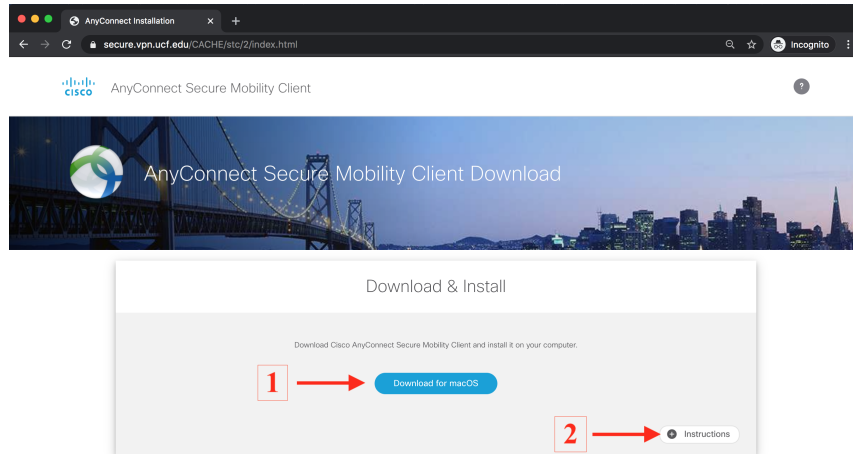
AnyConnect Installation

secure.vpn.ucf.edu/CACHE/stc/2/index.html

Incognito

CISCO AnyConnect Secure Mobility Client

?

AnyConnect Secure Mobility Client Download

Download & Install

Download Cisco AnyConnect Secure Mobility Client and install it on your computer.

1

Download for macOS

2

Instructions